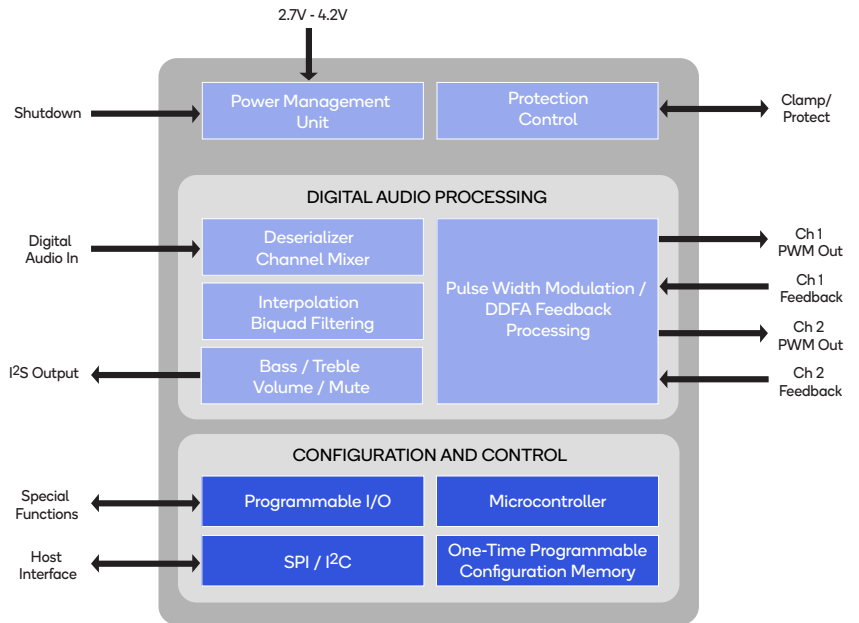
2.7V - 4.2V

Shutdown

Power Management Unit

Protection Control

Clamp/ Protect

DIGITAL AUDIO PROCESSING

Digital Audio In

Deserializer Channel Mixer

Interpolation Biquad Filtering

Bass / Treble Volume / Mute

$I^2S$ Output

Pulse Width Modulation / DDFA Feedback Processing

Ch 1 PWM Out

Ch 1 Feedback

Ch 2 PWM Out

Ch 2 Feedback

CONFIGURATION AND CONTROL

Special Functions

Programmable I/O

Microcontroller

Host Interface

SPI / $I^2C$

One-Time Programmable Configuration Memory